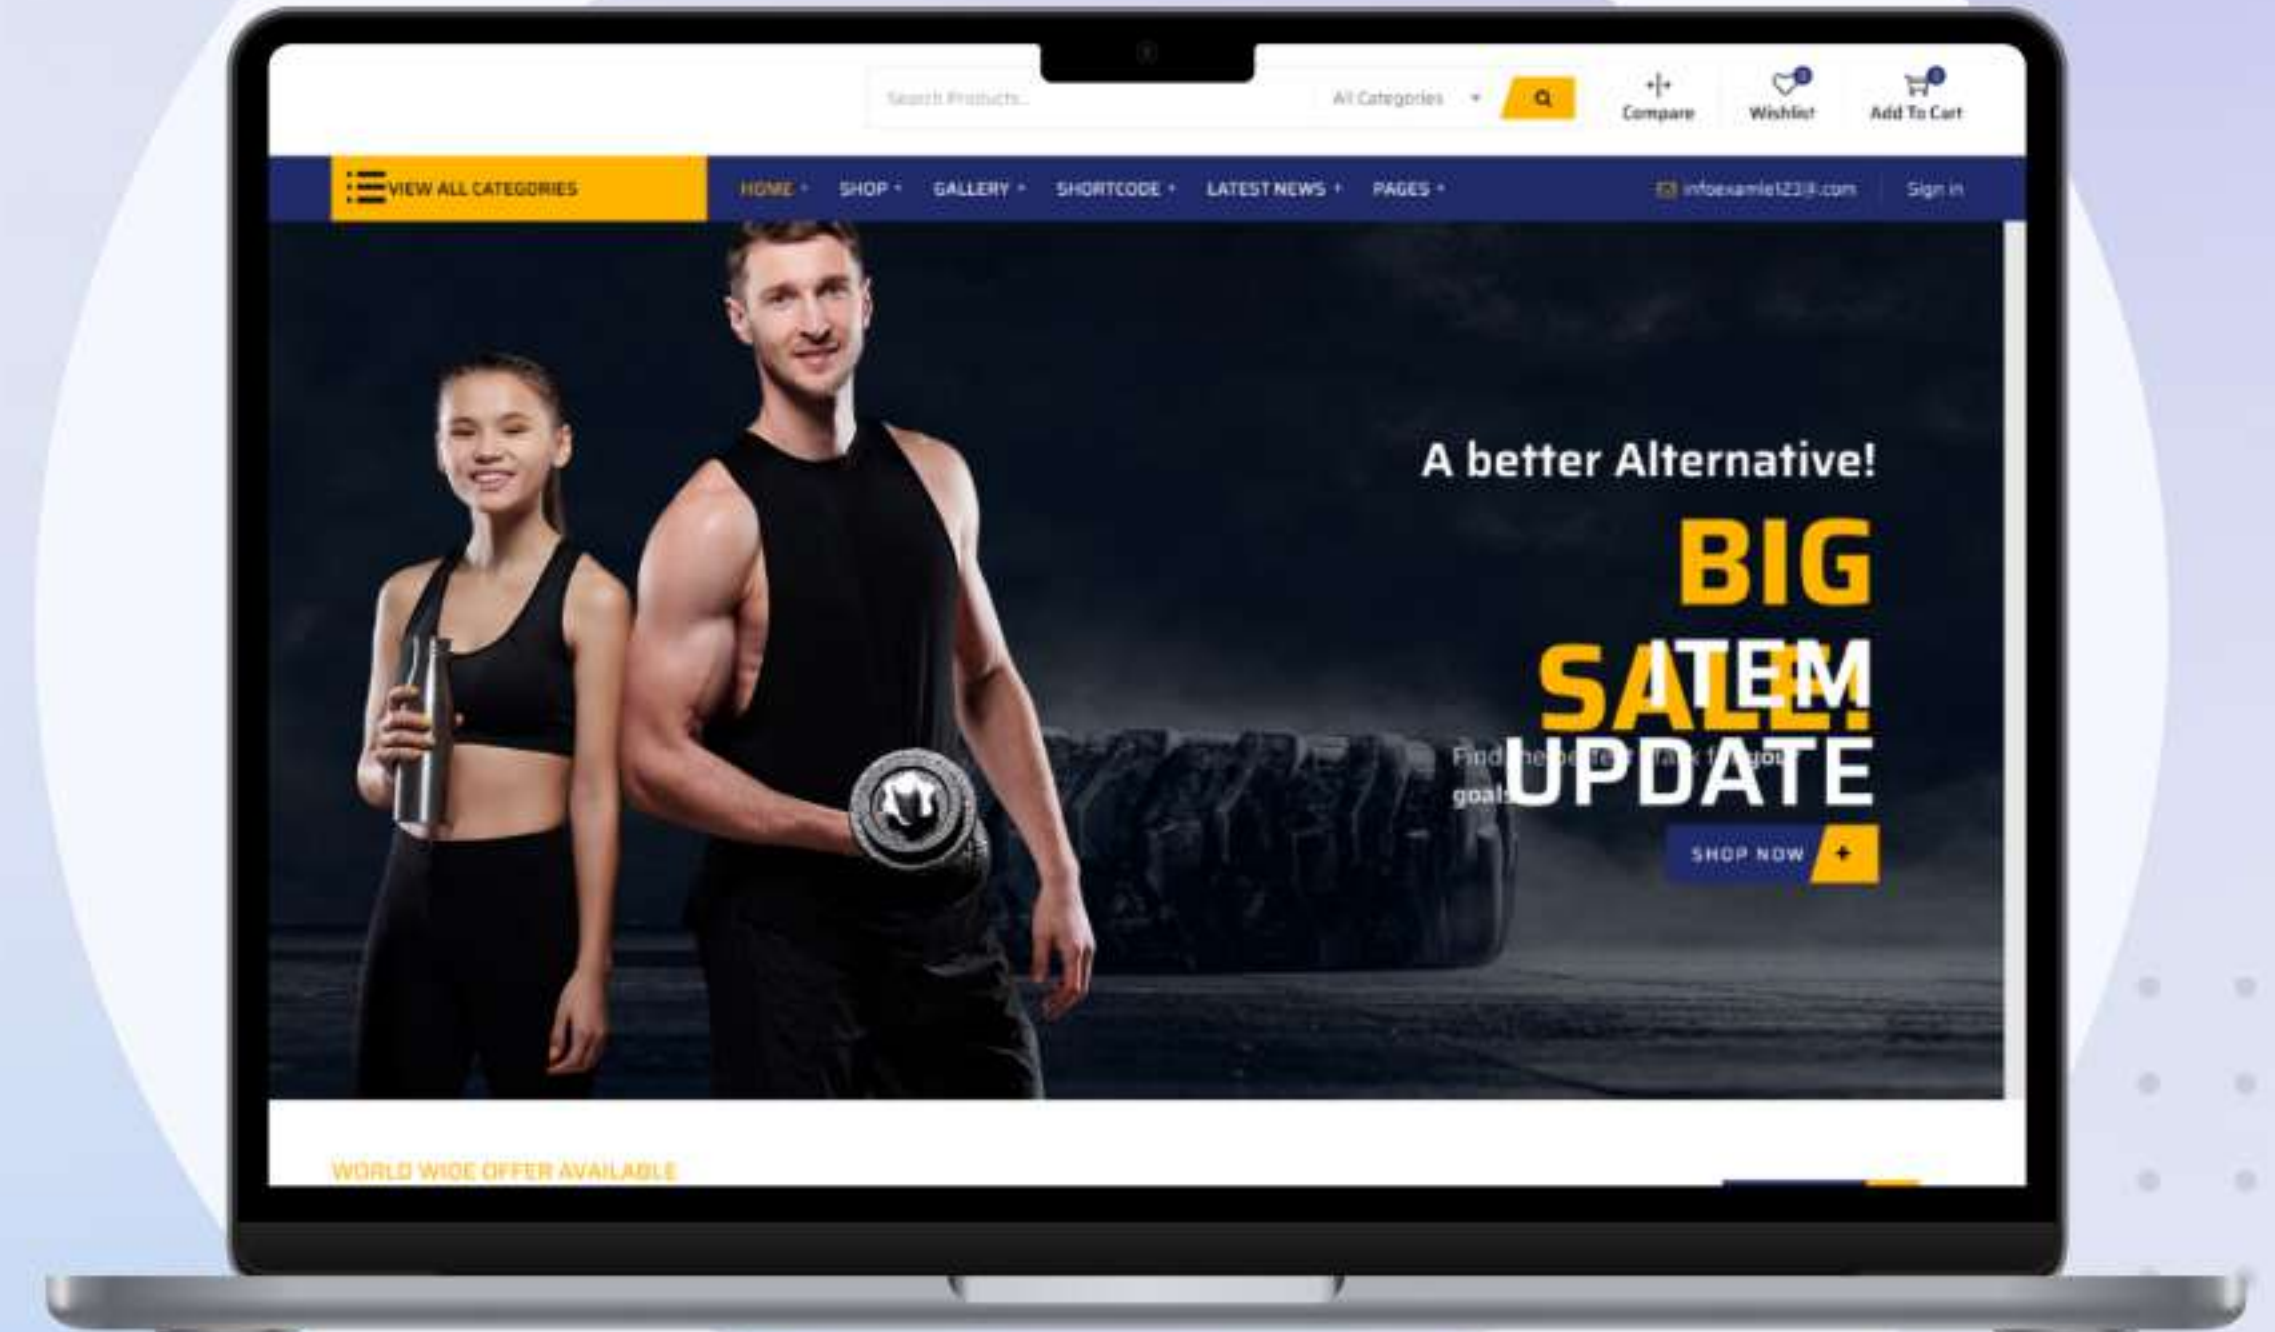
Search Products...
All Categories
Compare
Wishlist
Add To Cart
VIEW ALL CATEGORIES
HOME
SHOP
GALLERY
SHORTCODE
LATEST NEWS
PAGES
infoexamle123@.com
Sign in

A better Alternative!

BIG SALE!

ITEM UPDATE

Find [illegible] goals

SHOP NOW

WORLD WIDE OFFER AVAILABLE